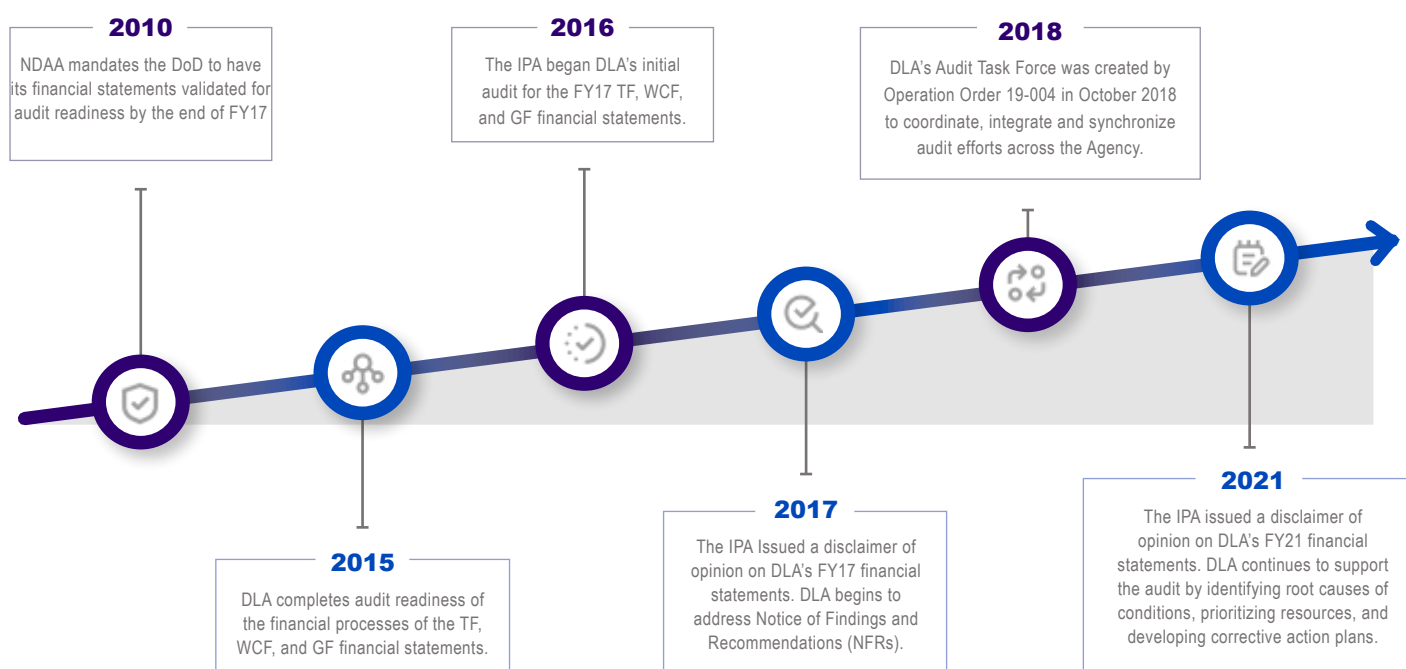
2010

NDAA mandates the DoD to have its financial statements validated for audit readiness by the end of FY17

2016

The IPA began DLA's initial audit for the FY17 TF, WCF, and GF financial statements.

2018

DLA's Audit Task Force was created by Operation Order 19-004 in October 2018 to coordinate, integrate and synchronize audit efforts across the Agency.

2015

DLA completes audit readiness of the financial processes of the TF, WCF, and GF financial statements.

2017

The IPA Issued a disclaimer of opinion on DLA's FY17 financial statements. DLA begins to address Notice of Findings and Recommendations (NFRs).

2021

The IPA issued a disclaimer of opinion on DLA's FY21 financial statements. DLA continues to support the audit by identifying root causes of conditions, prioritizing resources, and developing corrective action plans.